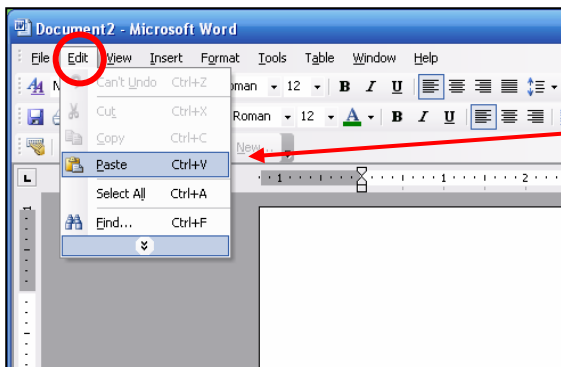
Document2 - Microsoft Word

File Edit View Insert Format Tools Table Window Help

Can't Undo Ctrl+Z
Cut Ctrl+X
Copy Ctrl+C
Paste Ctrl+V
Select All Ctrl+A
Find... Ctrl+F

oman 12 B I U
Roman 12 A B I U
New...

1 2